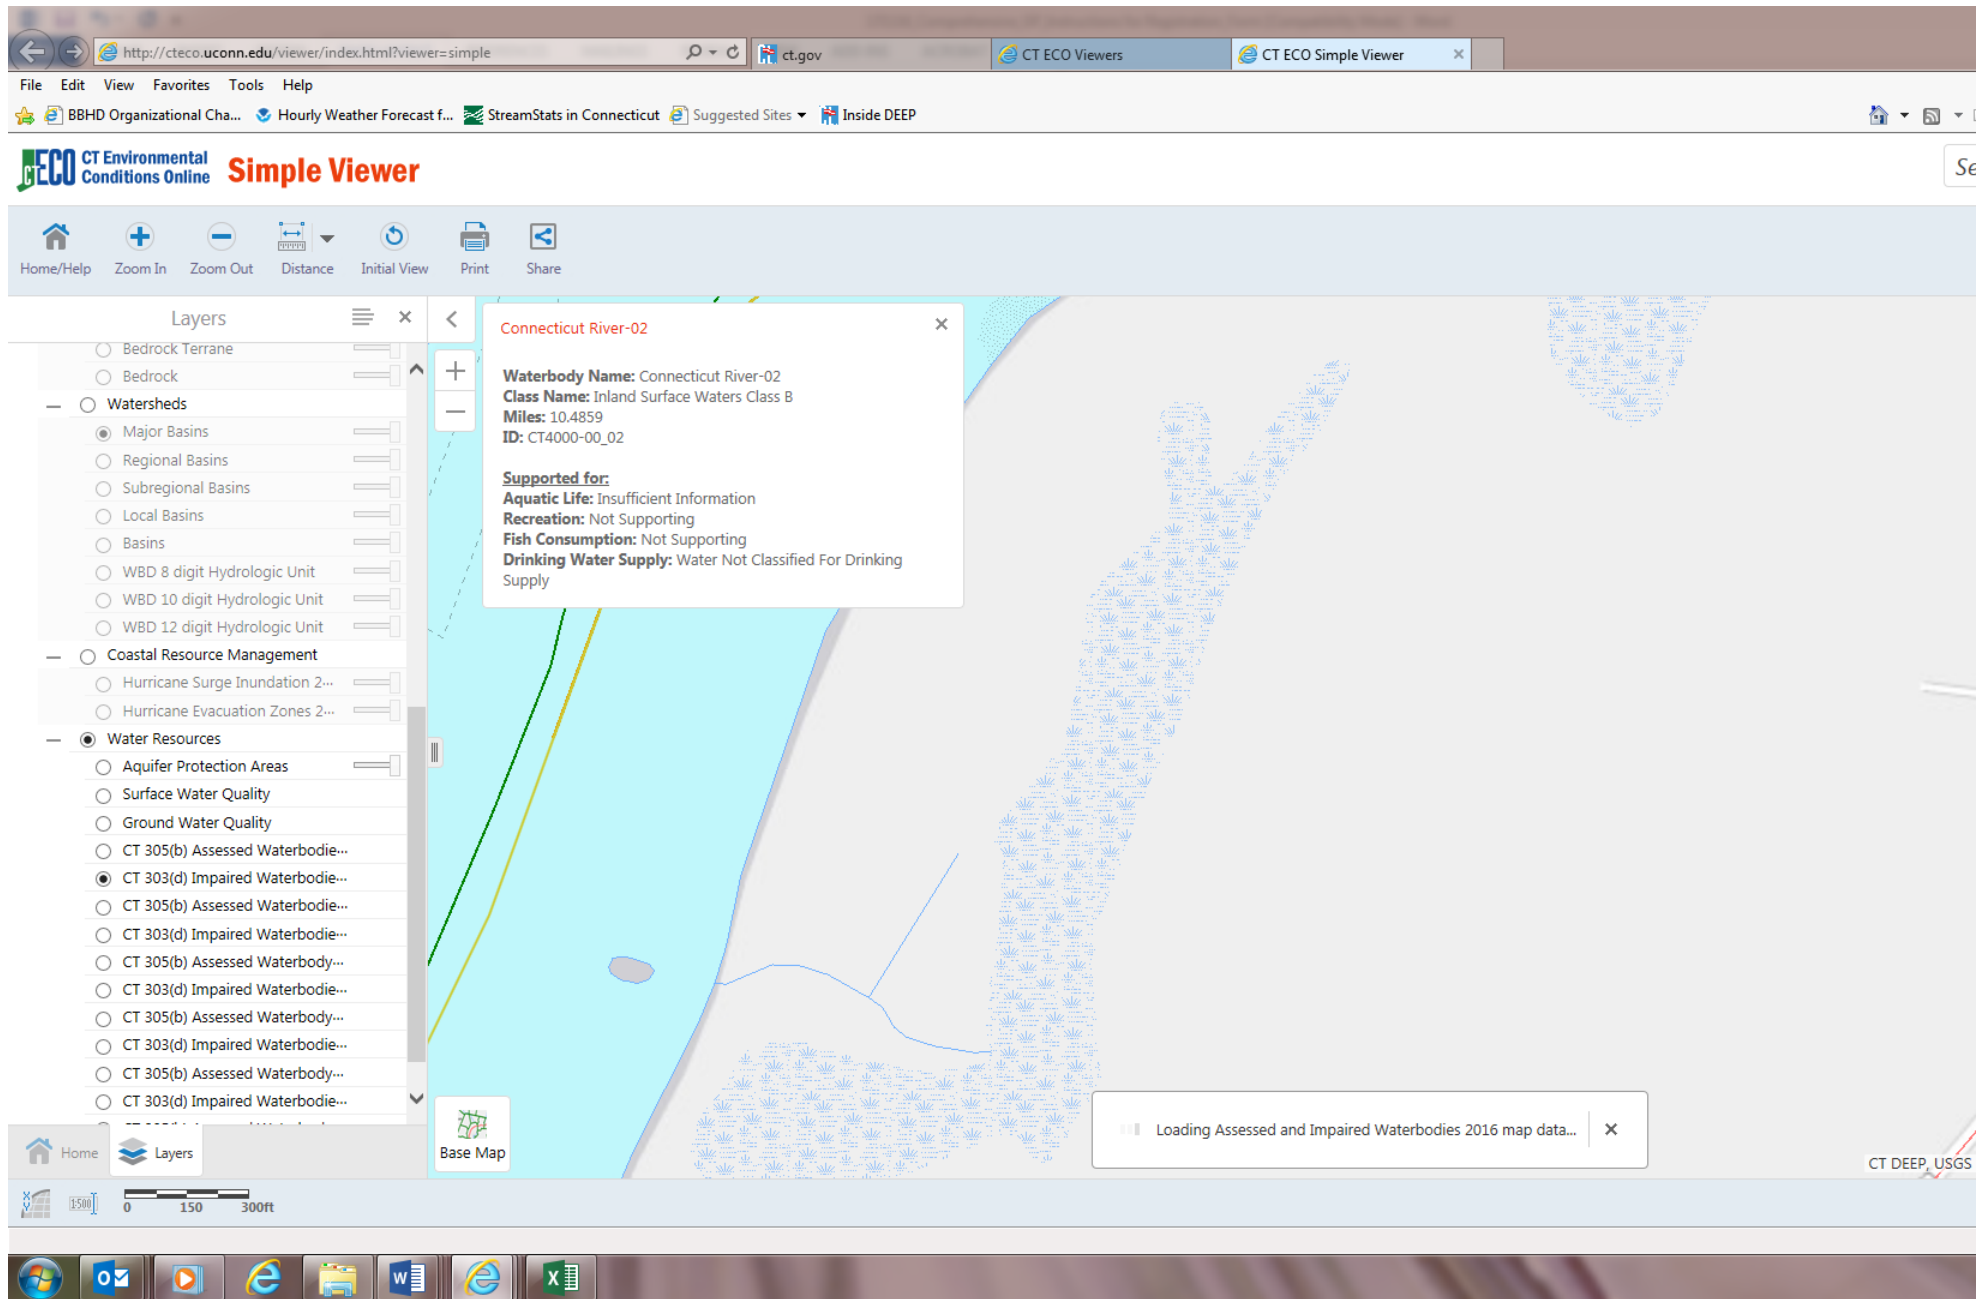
http://cteco.uconn.edu/viewer/index.html?viewer=simple
ct.gov
CT ECO Viewers
CT ECO Simple Viewer

File Edit View Favorites Tools Help

BBHD Organizational Cha... Hourly Weather Forecast f... StreamStats in Connecticut Suggested Sites Inside DEEP

CT Environmental Conditions Online Simple Viewer

Home/Help Zoom In Zoom Out Distance Initial View Print Share

Layers

Bedrock Terrane
Bedrock
Watersheds
Major Basins
Regional Basins
Subregional Basins
Local Basins
Basins
WBD 8 digit Hydrologic Unit
WBD 10 digit Hydrologic Unit
WBD 12 digit Hydrologic Unit
Coastal Resource Management
Hurricane Surge Inundation 2...
Hurricane Evacuation Zones 2...
Water Resources
Aquifer Protection Areas
Surface Water Quality
Ground Water Quality
CT 305(b) Assessed Waterbodie...
CT 303(d) Impaired Waterbodie...
CT 305(b) Assessed Waterbodie...
CT 303(d) Impaired Waterbodie...
CT 305(b) Assessed Waterbody...
CT 303(d) Impaired Waterbodie...
CT 305(b) Assessed Waterbody...
CT 303(d) Impaired Waterbodie...
CT 305(b) Assessed Waterbody...
CT 303(d) Impaired Waterbodie...

Connecticut River-02

Waterbody Name: Connecticut River-02
Class Name: Inland Surface Waters Class B
Miles: 10.4859
ID: CT4000-00_02

Supported for:
Aquatic Life: Insufficient Information
Recreation: Not Supporting
Fish Consumption: Not Supporting
Drinking Water Supply: Water Not Classified For Drinking Supply

Home Layers
Base Map

Loading Assessed and Impaired Waterbodies 2016 map data...

CT DEEP, USGS

0 150 300ft